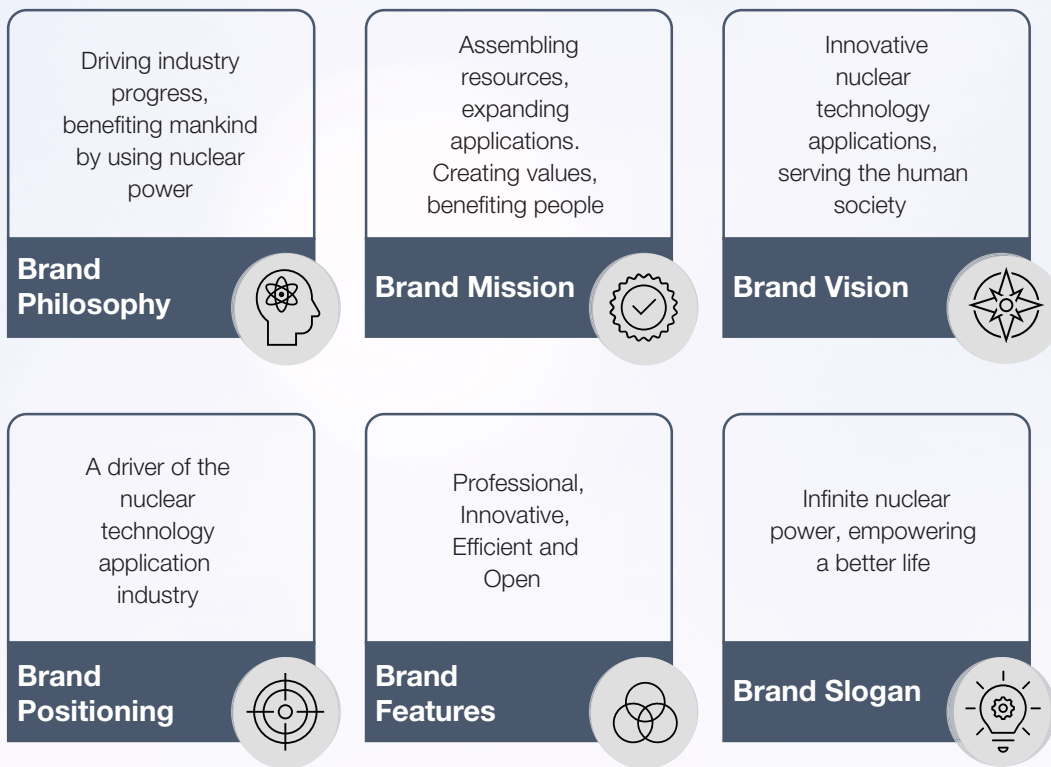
Driving industry progress, benefiting mankind by using nuclear power

Brand Philosophy

Assembling resources, expanding applications. Creating values, benefiting people

Brand Mission

Innovative nuclear technology applications, serving the human society

Brand Vision

A driver of the nuclear technology application industry

Brand Positioning

Professional, Innovative, Efficient and Open

Brand Features

Infinite nuclear power, empowering a better life

Brand Slogan